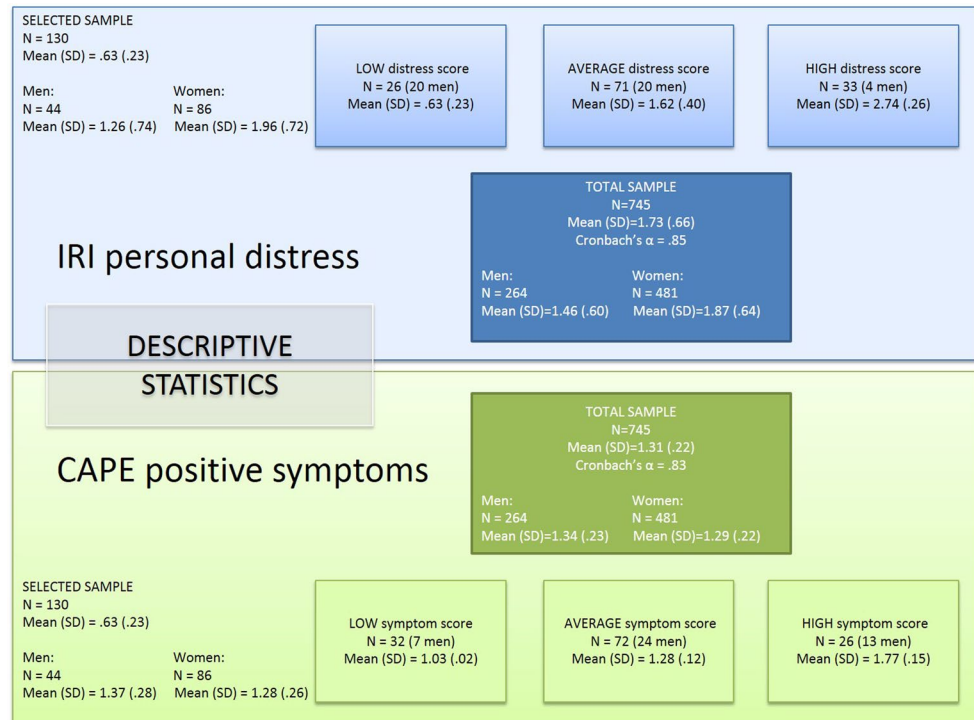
SELECTED SAMPLE
N = 130
Mean (SD) = .63 (.23)

Men:
N = 44
Mean (SD) = 1.26 (.74)

Women:
N = 86
Mean (SD) = 1.96 (.72)

LOW distress score
N = 26 (20 men)
Mean (SD) = .63 (.23)

AVERAGE distress score
N = 71 (20 men)
Mean (SD) = 1.62 (.40)

HIGH distress score
N = 33 (4 men)
Mean (SD) = 2.74 (.26)

TOTAL SAMPLE
N=745
Mean (SD)=1.73 (.66)
Cronbach's α = .85

Men:
N = 264
Mean (SD)=1.46 (.60)

Women:
N = 481
Mean (SD)=1.87 (.64)

IRI personal distress

DESCRIPTIVE STATISTICS

TOTAL SAMPLE
N=745
Mean (SD)=1.31 (.22)
Cronbach's α = .83

Men:
N = 264
Mean (SD)=1.34 (.23)

Women:
N = 481
Mean (SD)=1.29 (.22)

CAPE positive symptoms

SELECTED SAMPLE
N = 130
Mean (SD) = .63 (.23)

Men:
N = 44
Mean (SD) = 1.37 (.28)

Women:
N = 86
Mean (SD) = 1.28 (.26)

LOW symptom score
N = 32 (7 men)
Mean (SD) = 1.03 (.02)

AVERAGE symptom score
N = 72 (24 men)
Mean (SD) = 1.28 (.12)

HIGH symptom score
N = 26 (13 men)
Mean (SD) = 1.77 (.15)